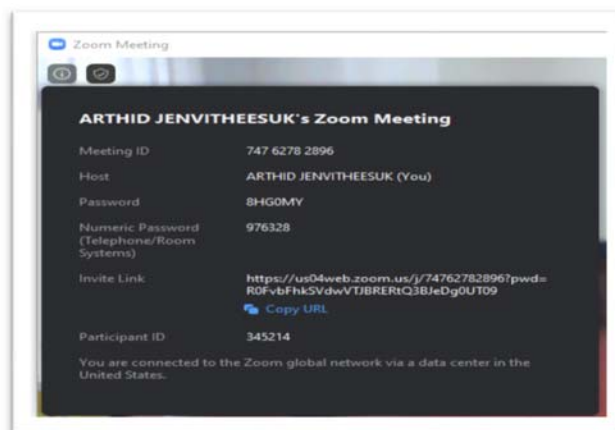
Zoom Meeting

ARTHID JENVITHEESUK's Zoom Meeting

| | |
|---|---|
| Meeting ID | 747 6278 2896 |
| Host | ARTHID JENVITHEESUK (You) |
| Password | 8HG0MY |
| Numeric Password (Telephone/Room Systems) | 976328 |
| Invite Link | https://us04web.zoom.us/j/74762782896?pwd=R0FvbFhk5VdwVTJBRERtQ3BJeDg0UT09 |
| | Copy URL |
| Participant ID | 345214 |

You are connected to the Zoom global network via a data center in the United States.